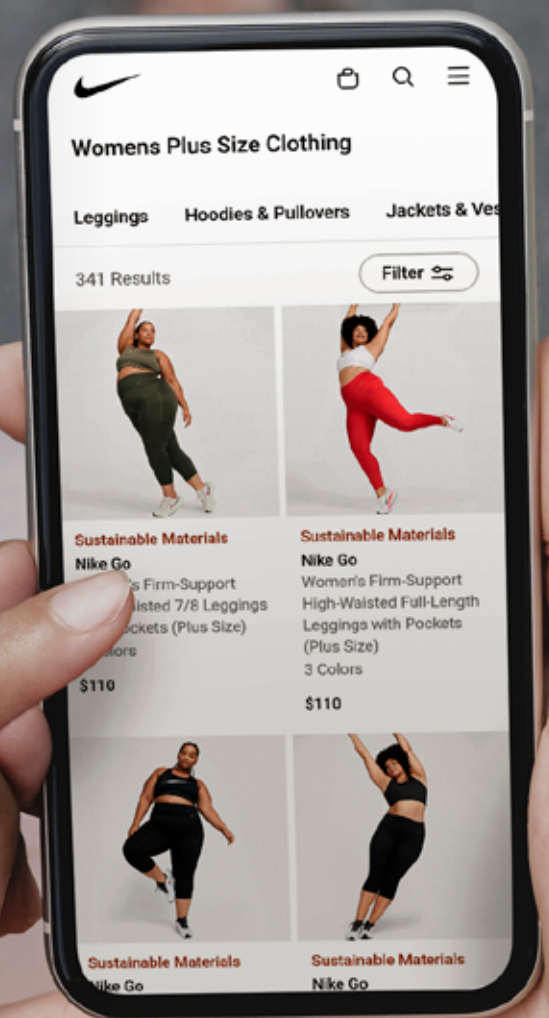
Womens Plus Size Clothing

Leggings Hoodies & Pullovers Jackets & Ves

341 Results Filter

Sustainable Materials
Nike Go
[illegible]'s Firm-Support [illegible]aisted 7/8 Leggings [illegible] Pockets (Plus Size)
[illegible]olors
$110

Sustainable Materials
Nike Go
Women's Firm-Support High-Waisted Full-Length Leggings with Pockets (Plus Size)
3 Colors
$110

Sustainable Materials
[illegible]ike Go

Sustainable Materials
Nike Go